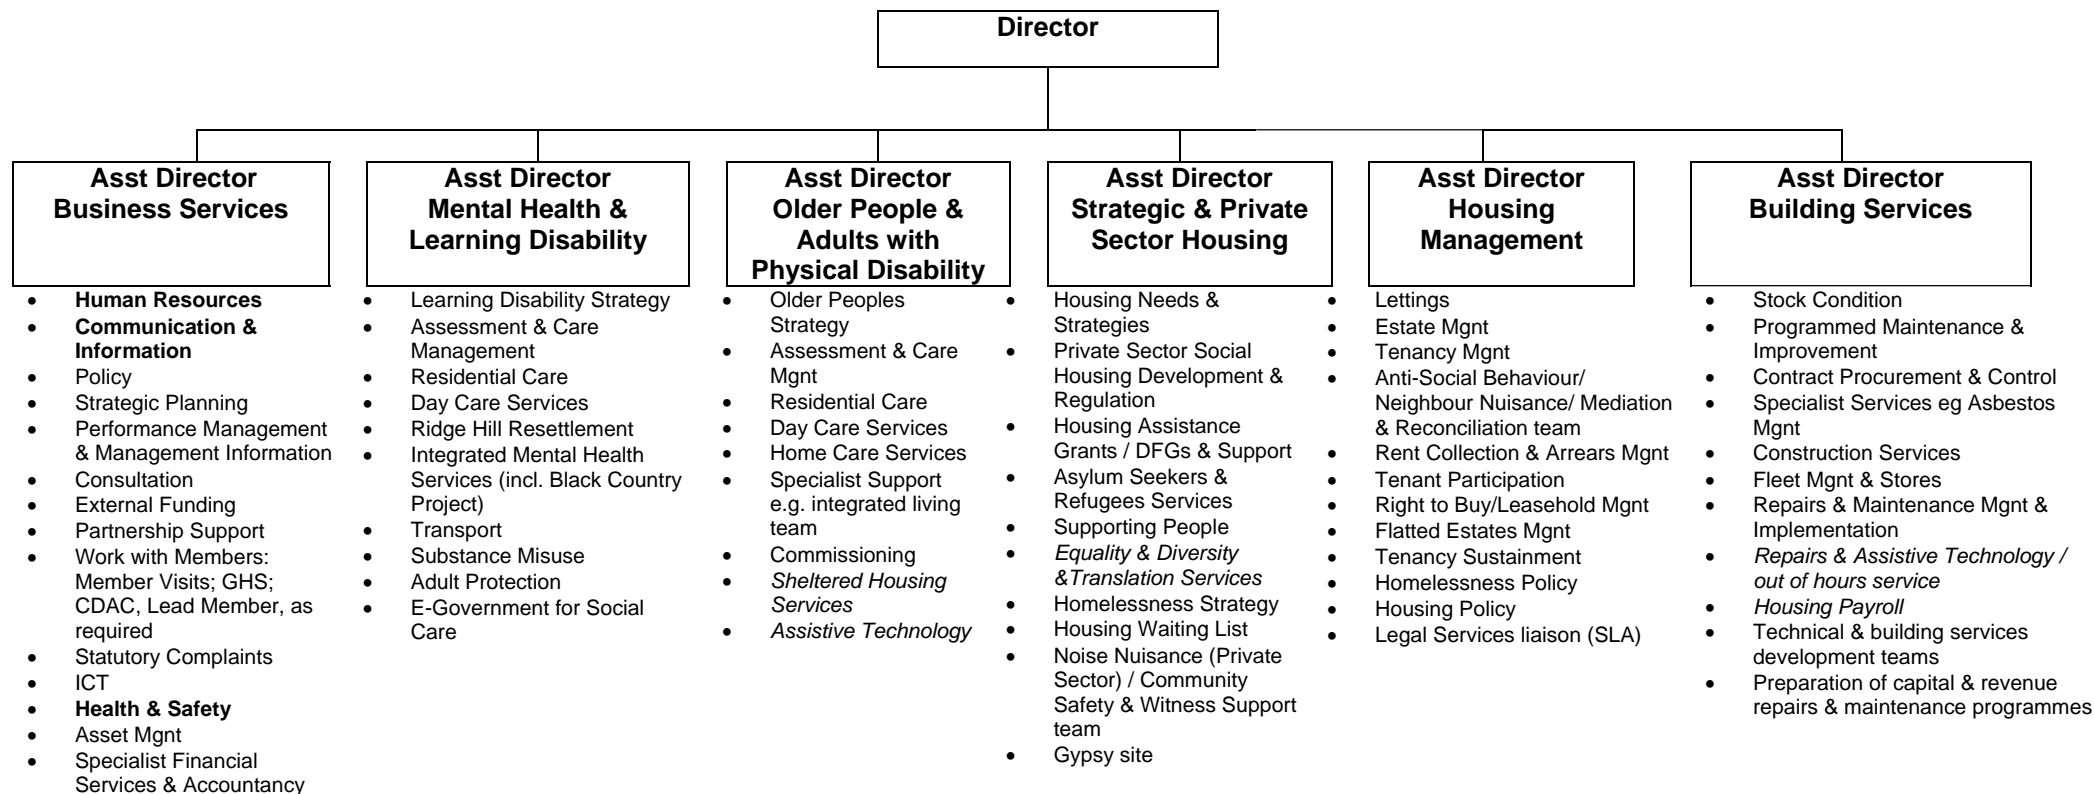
Director

Asst Director
Business Services

- Human Resources
- Communication & Information
- Policy
- Strategic Planning
- Performance Management & Management Information
- Consultation
- External Funding
- Partnership Support
- Work with Members: Member Visits; GHS; CDAC, Lead Member, as required
- Statutory Complaints
- ICT
- Health & Safety
- Asset Mgnt
- Specialist Financial Services & Accountancy

Asst Director
Mental Health & Learning Disability

- Learning Disability Strategy
- Assessment & Care Management
- Residential Care
- Day Care Services
- Ridge Hill Resettlement
- Integrated Mental Health Services (incl. Black Country Project)
- Transport
- Substance Misuse
- Adult Protection
- E-Government for Social Care

Asst Director
Older People & Adults with Physical Disability

- Older Peoples Strategy
- Assessment & Care Mgnt
- Residential Care
- Day Care Services
- Home Care Services
- Specialist Support e.g. integrated living team
- Commissioning
- *Sheltered Housing Services*
- *Assistive Technology*

Asst Director
Strategic & Private Sector Housing

- Housing Needs & Strategies
- Private Sector Social Housing Development & Regulation
- Housing Assistance Grants / DFGs & Support
- Asylum Seekers & Refugees Services
- Supporting People
- *Equality & Diversity &Translation Services*
- Homelessness Strategy
- Housing Waiting List
- Noise Nuisance (Private Sector) / Community Safety & Witness Support team
- Gypsy site

Asst Director
Housing Management

- Lettings
- Estate Mgnt
- Tenancy Mgnt
- Anti-Social Behaviour/ Neighbour Nuisance/ Mediation & Reconciliation team
- Rent Collection & Arrears Mgnt
- Tenant Participation
- Right to Buy/Leasehold Mgnt
- Flatted Estates Mgnt
- Tenancy Sustainment
- Homelessness Policy
- Housing Policy
- Legal Services liaison (SLA)

Asst Director
Building Services

- Stock Condition
- Programmed Maintenance & Improvement
- Contract Procurement & Control
- Specialist Services eg Asbestos Mgnt
- Construction Services
- Fleet Mgnt & Stores
- Repairs & Maintenance Mgnt & Implementation
- *Repairs & Assistive Technology / out of hours service*
- *Housing Payroll*
- Technical & building services development teams
- Preparation of capital & revenue repairs & maintenance programmes